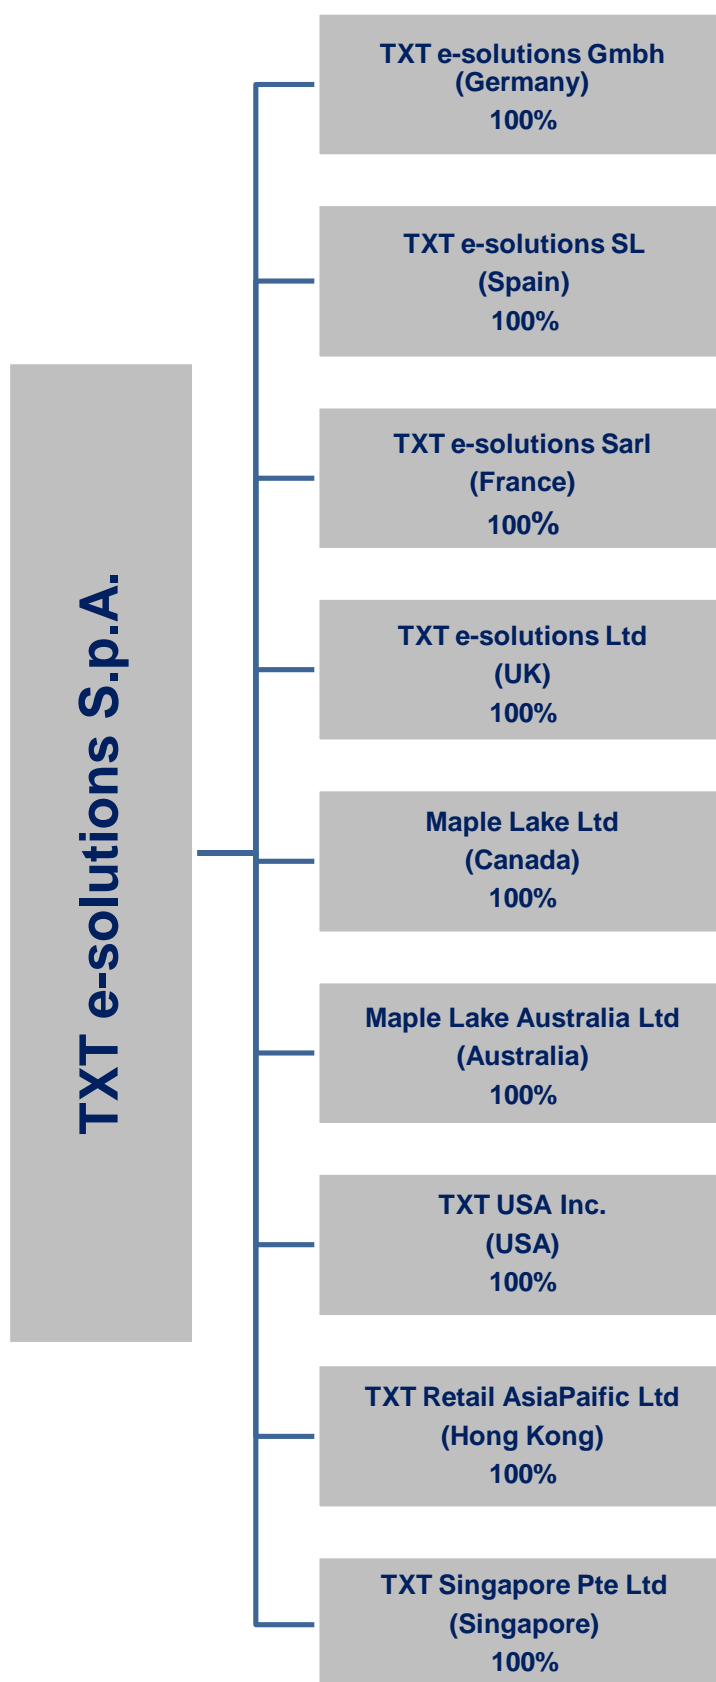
TXT e-solutions S.p.A.

TXT e-solutions Gmbh
(Germany)
100%

TXT e-solutions SL
(Spain)
100%

TXT e-solutions Sarl
(France)
100%

TXT e-solutions Ltd
(UK)
100%

Maple Lake Ltd
(Canada)
100%

Maple Lake Australia Ltd
(Australia)
100%

TXT USA Inc.
(USA)
100%

TXT Retail AsiaPaific Ltd
(Hong Kong)
100%

TXT Singapore Pte Ltd
(Singapore)
100%